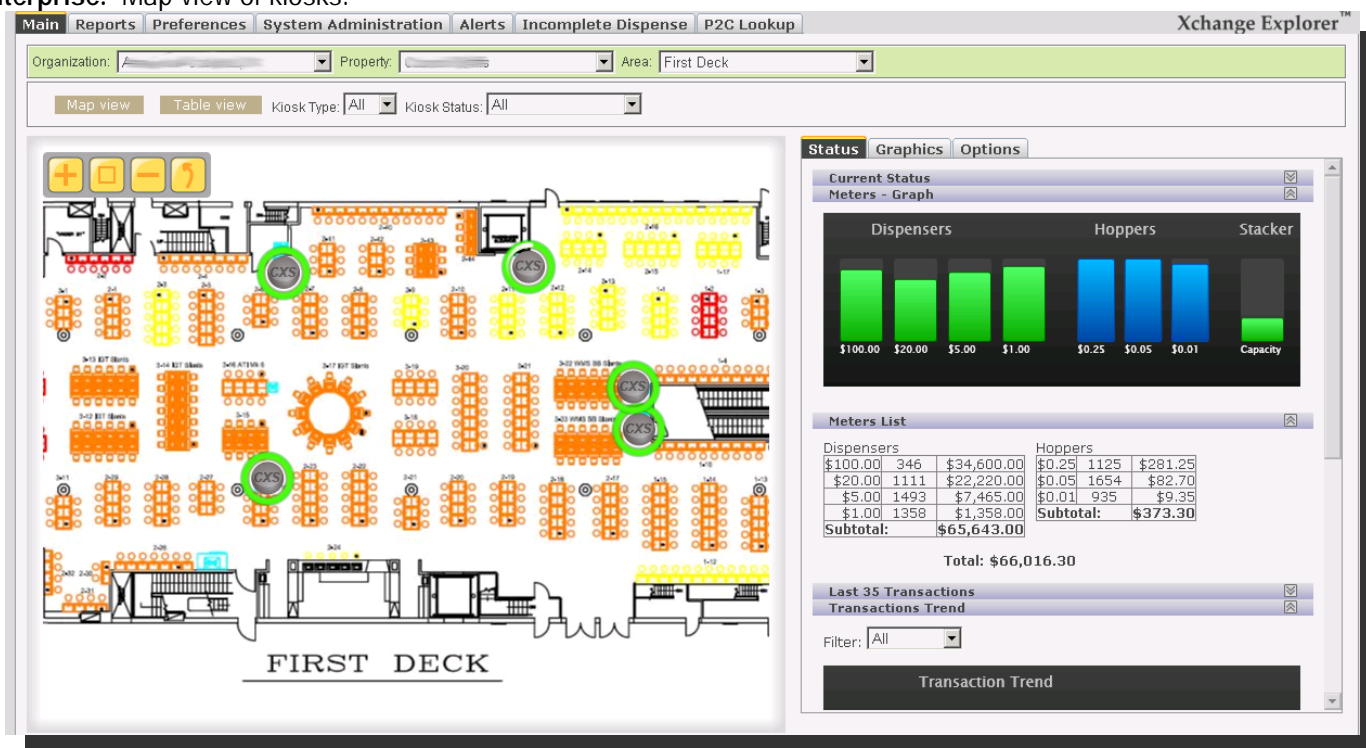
terprise: Map view of kiosks.

Main | Reports | Preferences | System Administration | Alerts | Incomplete Dispense | P2C Lookup

Xchange Explorer™

Organization: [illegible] Property: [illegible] Area: First Deck

Map view Table view Kiosk Type: All Kiosk Status: All

CXS CXS CXS CXS CXS

3-13 IGT Slants 3-14 IGT Slants 3-16 ATMs 3-17 IGT Slants 3-22 WMS SB Slants 3-12 IGT Slants 3-15 3-23 WMS SB Slants

FIRST DECK

Status | Graphics | Options

Current Status
Meters - Graph

Dispensers Hoppers Stacker

$100.00 $20.00 $5.00 $1.00 $0.25 $0.05 $0.01 Capacity

Meters List

Dispensers

| | | |
|---|---|---|
| $100.00 | 346 | $34,600.00 |
| $20.00 | 1111 | $22,220.00 |
| $5.00 | 1493 | $7,465.00 |
| $1.00 | 1358 | $1,358.00 |
| Subtotal: | | $65,643.00 |

Hoppers

| | | |
|---|---|---|
| $0.25 | 1125 | $281.25 |
| $0.05 | 1654 | $82.70 |
| $0.01 | 935 | $9.35 |
| Subtotal: | | $373.30 |

Total: $66,016.30

Last 35 Transactions
Transactions Trend

Filter: All

Transaction Trend